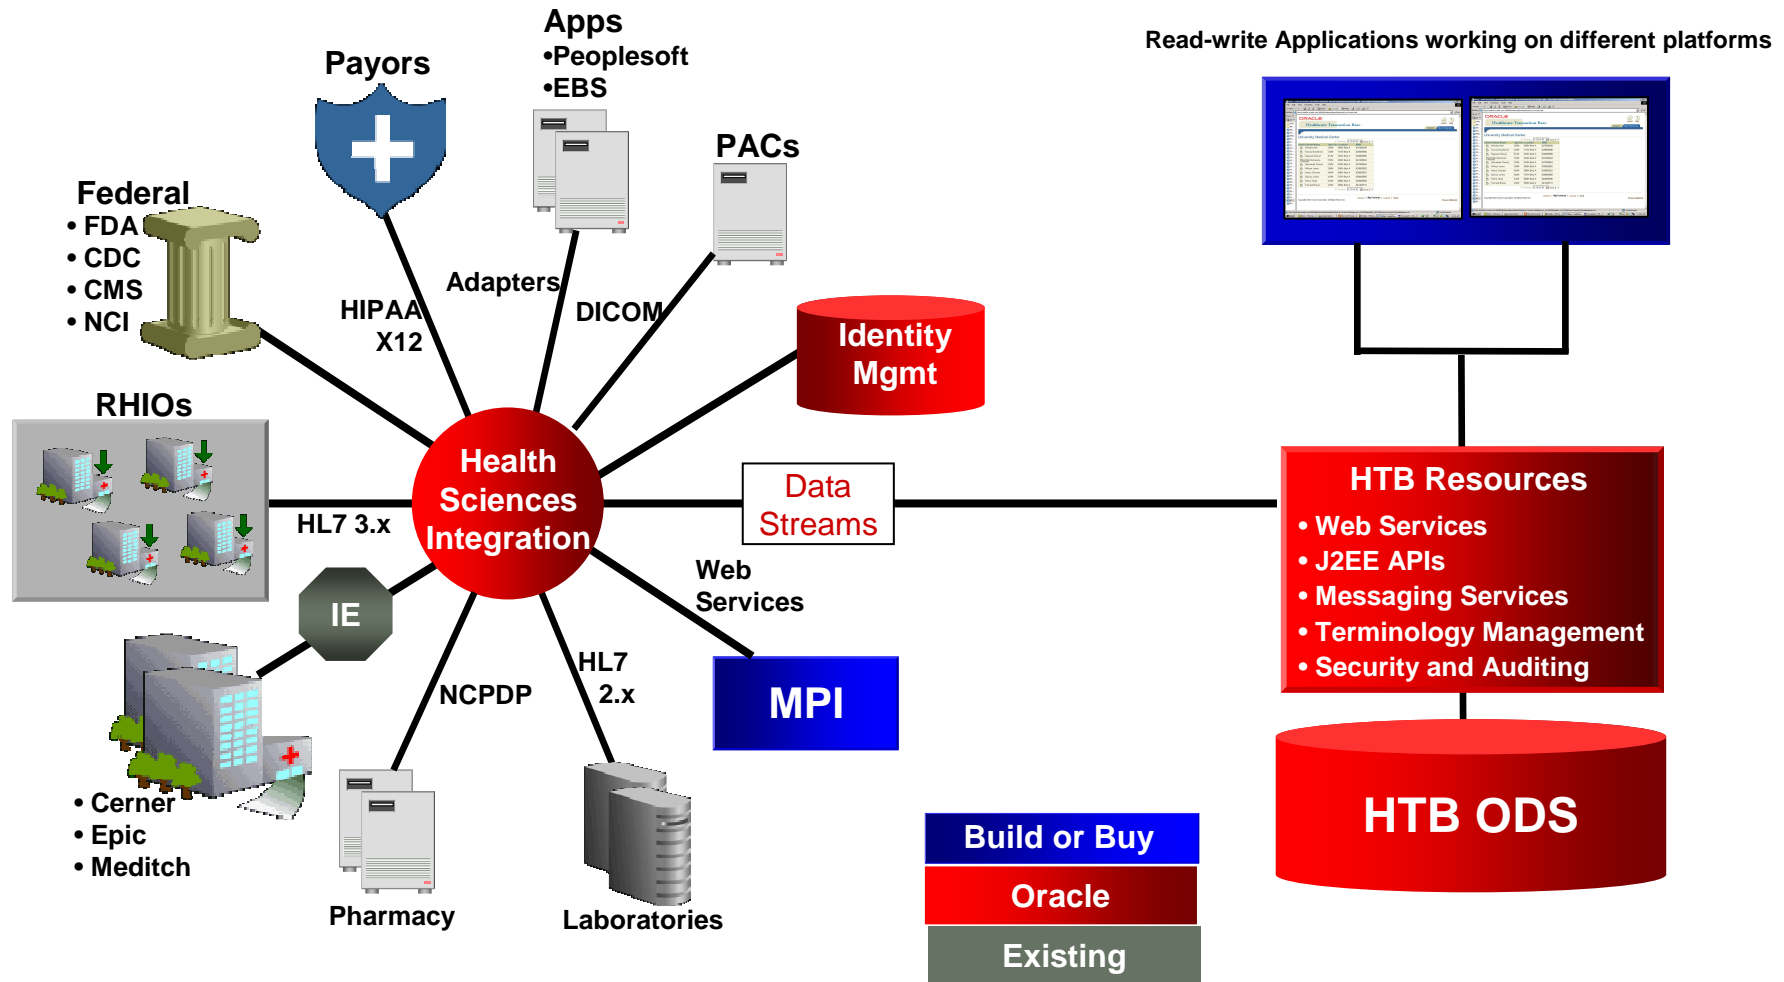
Apps
•Peoplesoft
•EBS

Payors

PACs

Read-write Applications working on different platforms

Federal
• FDA
• CDC
• CMS
• NCI

Adapters

HIPAA
X12

DICOM

Identity Mgmt

RHIOs

Health Sciences Integration

HL7 3.x

Data Streams

HTB Resources
• Web Services
• J2EE APIs
• Messaging Services
• Terminology Management
• Security and Auditing

Web Services

IE

NCPDP

HL7
2.x

MPI

• Cerner
• Epic
• Meditch

Pharmacy

Laboratories

Build or Buy
Oracle
Existing

HTB ODS